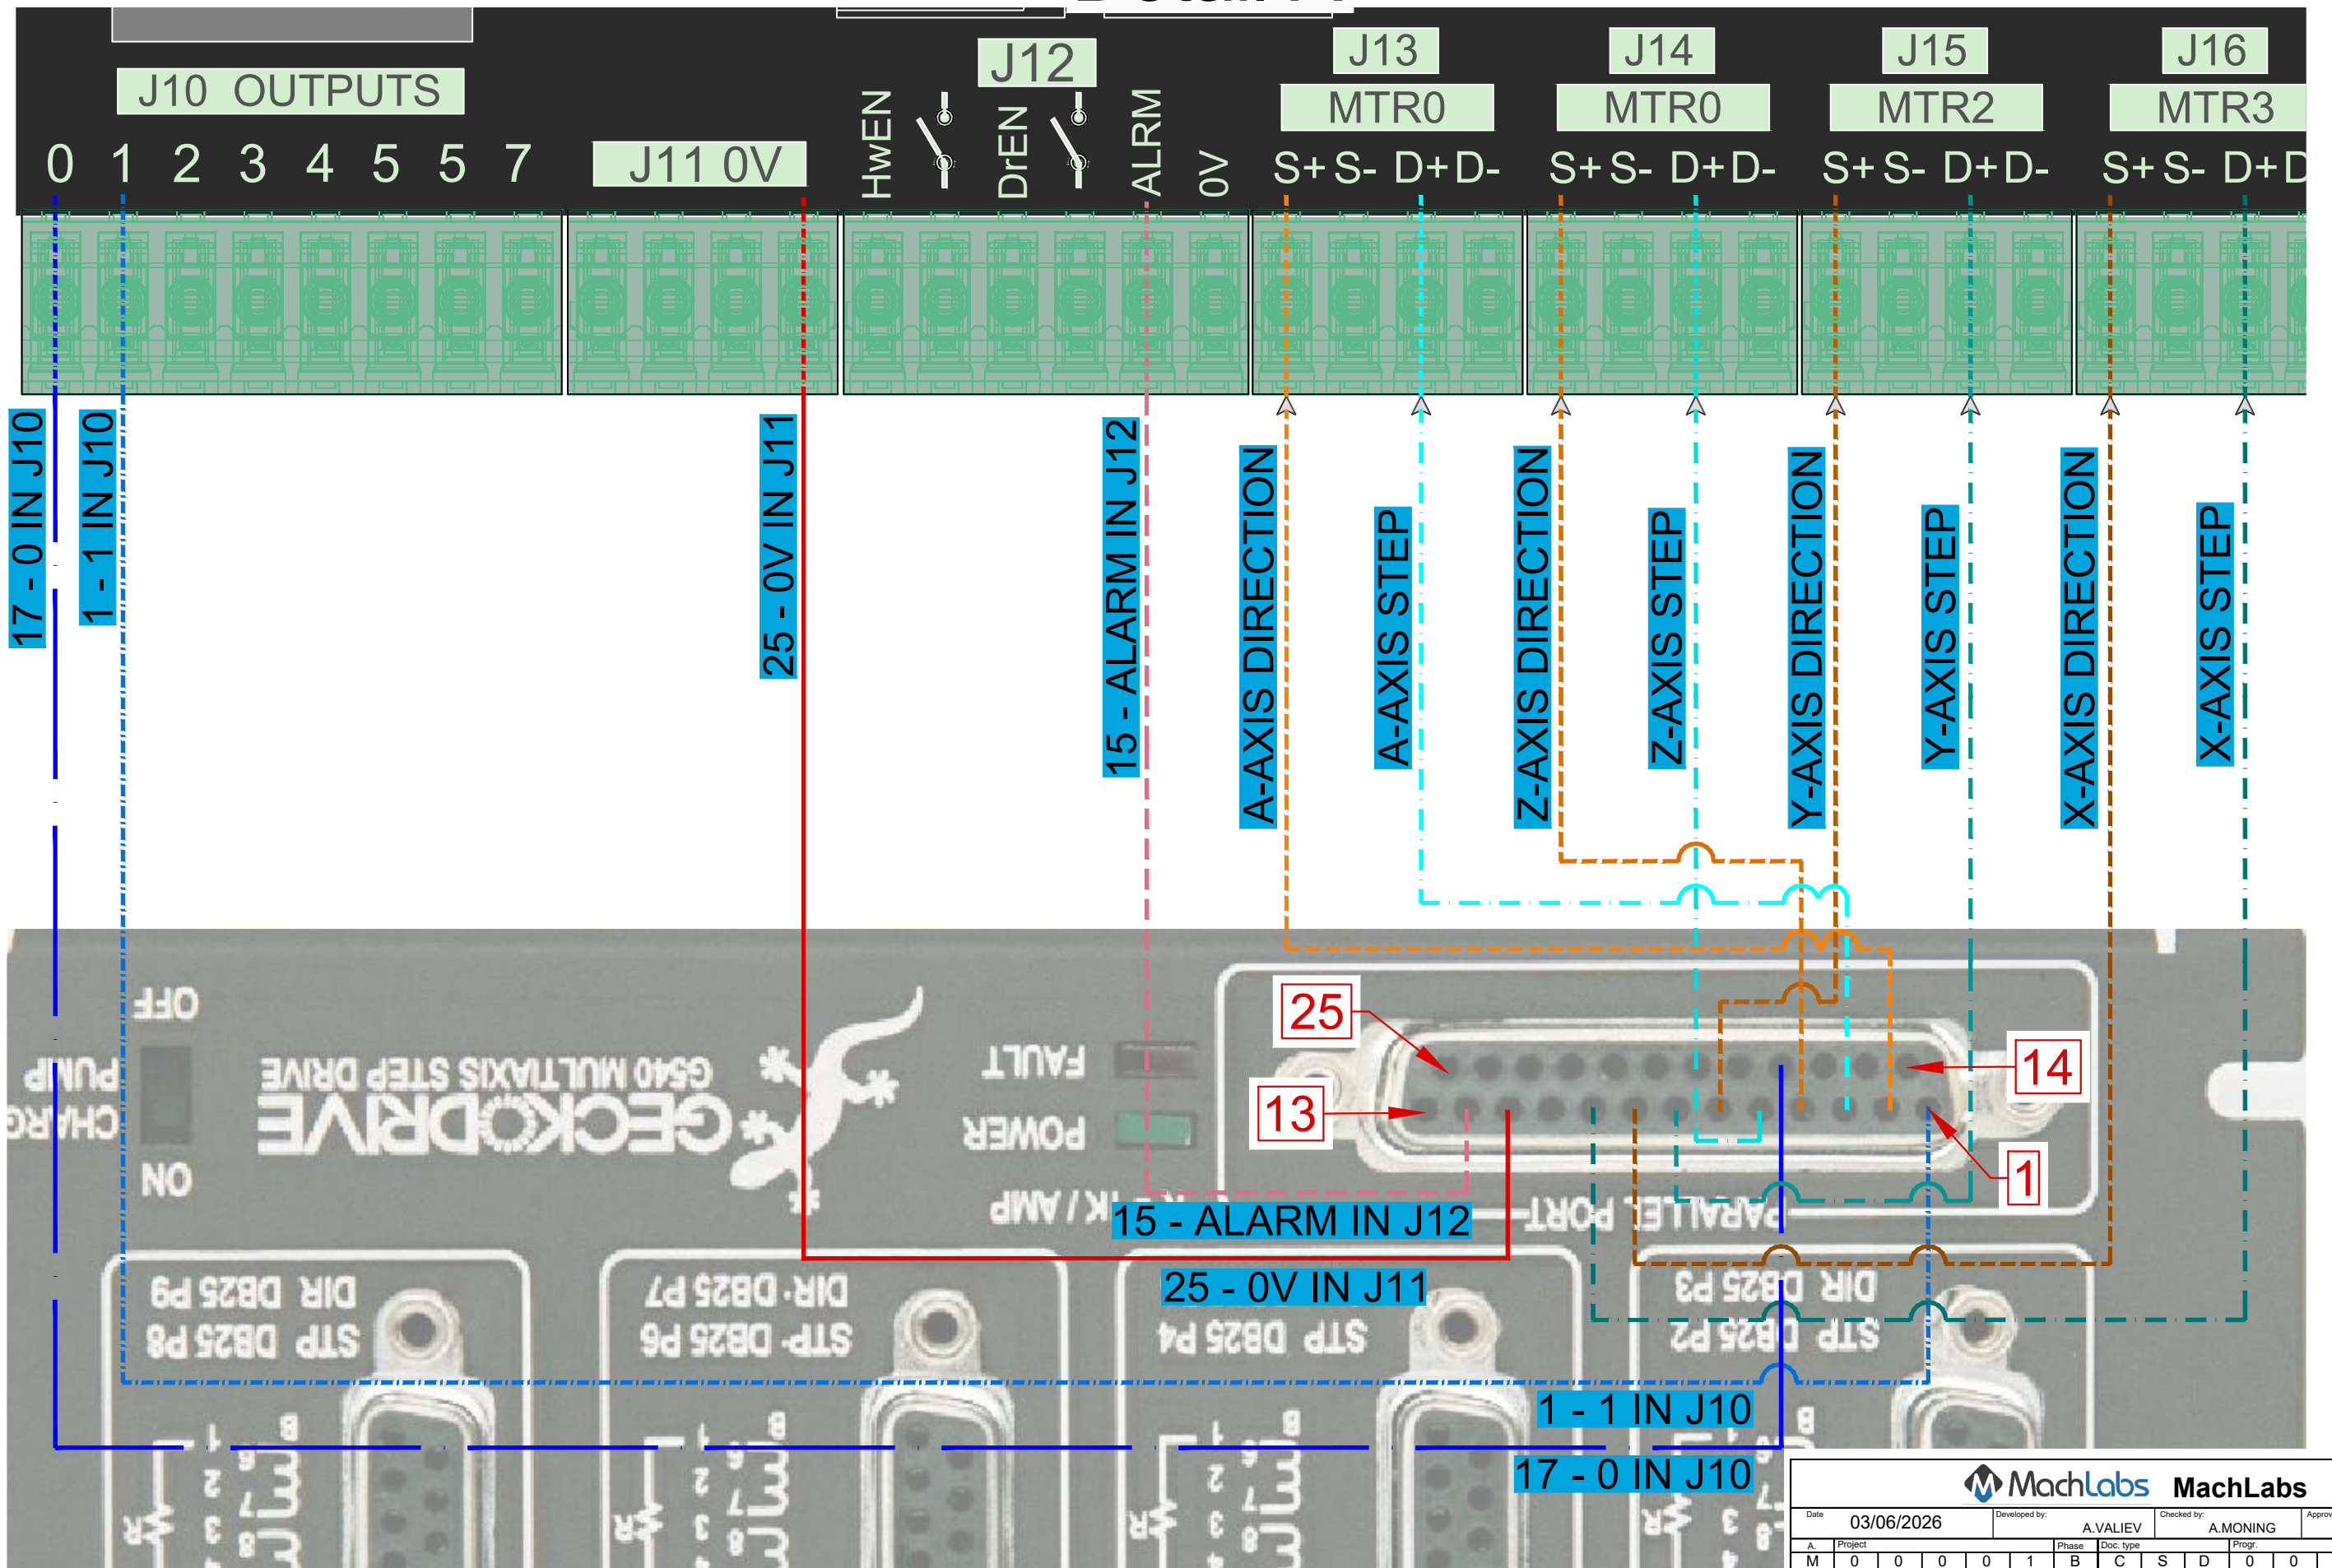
J10 OUTPUTS
0 1 2 3 4 5 5 7
J11 0V
J12
HwEN
DrEN
ALRM
0V
J13
MTR0
S+ S- D+ D-
J14
MTR0
S+ S- D+ D-
J15
MTR2
S+ S- D+ D-
J16
MTR3
S+ S- D+ D
17 - 0 IN J10
1 - 1 IN J10
25 - 0V IN J11
15 - ALARM IN J12
A-AXIS DIRECTION
A-AXIS STEP
Z-AXIS DIRECTION
Z-AXIS STEP
Y-AXIS DIRECTION
Y-AXIS STEP
X-AXIS DIRECTION
X-AXIS STEP
25
13
14
1
15 - ALARM IN J12
25 - 0V IN J11
1 - 1 IN J10
17 - 0 IN J10
MachLabs MachLabs
Date 03/06/2026
Developed by: A.VALIEV
Checked by: A.MONING
Approv
A. Project Phase Doc. type Progr.
M 0 0 0 0 1 B C S D 0 0